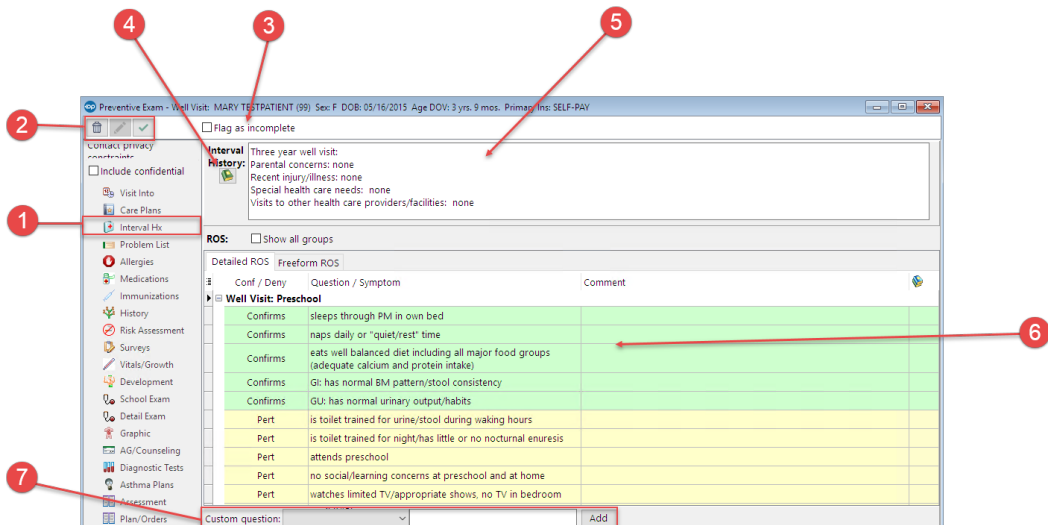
4
3
5
2
1
6
7

Preventive Exam - Well Visit: MARY TESTPATIENT (99) Sex: F DOB: 05/16/2015 Age DOV: 3 yrs. 9 mos. Primary Ins: SELF-PAY

Flag as incomplete

Contact privacy constraints

Include confidential

Visit Info
Care Plans
Interval Hx
Problem List
Allergies
Medications
Immunizations
History
Risk Assessment
Surveys
Vitals/Growth
Development
School Exam
Detail Exam
Graphic
AG/Counseling
Diagnostic Tests
Asthma Plans
Assessment
Plan/Orders

Interval History:

Three year well visit:
Parental concerns: none
Recent injury/illness: none
Special health care needs: none
Visits to other health care providers/facilities: none

ROS: Show all groups

Detailed ROS | Freeform ROS

| Conf / Deny | Question / Symptom | Comment |
|---|---|---|
| Well Visit: Preschool | | |
| Confirms | sleeps through PM in own bed | |
| Confirms | naps daily or "quiet/rest" time | |
| Confirms | eats well balanced diet including all major food groups (adequate calcium and protein intake) | |
| Confirms | GI: has normal BM pattern/stool consistency | |
| Confirms | GU: has normal urinary output/habits | |
| Pert | is toilet trained for urine/stool during waking hours | |
| Pert | is toilet trained for night/has little or no nocturnal enuresis | |
| Pert | attends preschool | |
| Pert | no social/learning concerns at preschool and at home | |
| Pert | watches limited TV/appropriate shows, no TV in bedroom | |

Custom question: Add